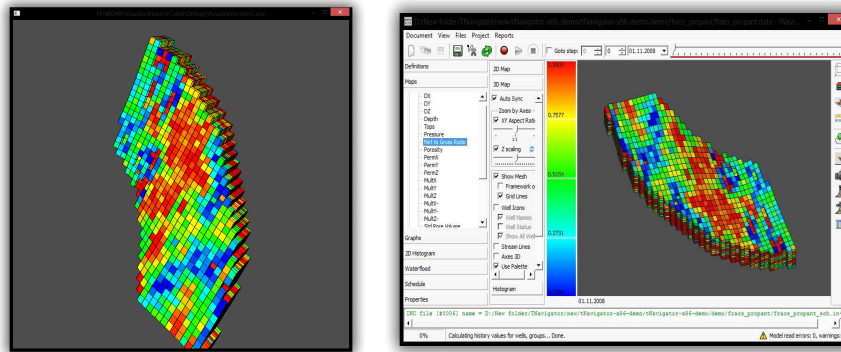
D:\WORK\VisualizerInstanceCase\Debug\VisualizerInstanceCase

D:/New folder/TNavigator/new/tNavigator-x86-demo/tNavigator-x86-demo/demo/fracs_propant/fracs_propant.data - tNavi...

Document View Files Project Reports

Goto step: 0 0 01.11.2008

Definitions
Maps
DX
DY
DZ
Depth
Tops
Pressure
Net to Gross Ratio
Porosity
PermX
PermY
PermZ
MultX
MultY
MultZ
MultX-
MultY-
MultZ-
Std Pore Volume
Graphs
2D Histogram
Waterflood
Schedule
Properties

2D Map
3D Map
Auto Sync
Zoom by Axes
XY Aspect Ratio
11
Z scaling
Show Mesh
Framework o
Grid Lines
Well Icons
Well Names
Well Status
Show All Wel
Stream Lines
Axes 3D
Use Palette
Histogram

1.0000
0.7577
0.5154
0.2731
0.0308

01.11.2008

INC file [$0006] name = D:/New folder/TNavigator/new/tNavigator-x86-demo/tNavigator-x86-demo/demo/fracs_propant/fracs_propant_sch.in

0%
Calculating history values for wells, groups... Done.
Model read errors: 0, warnings: